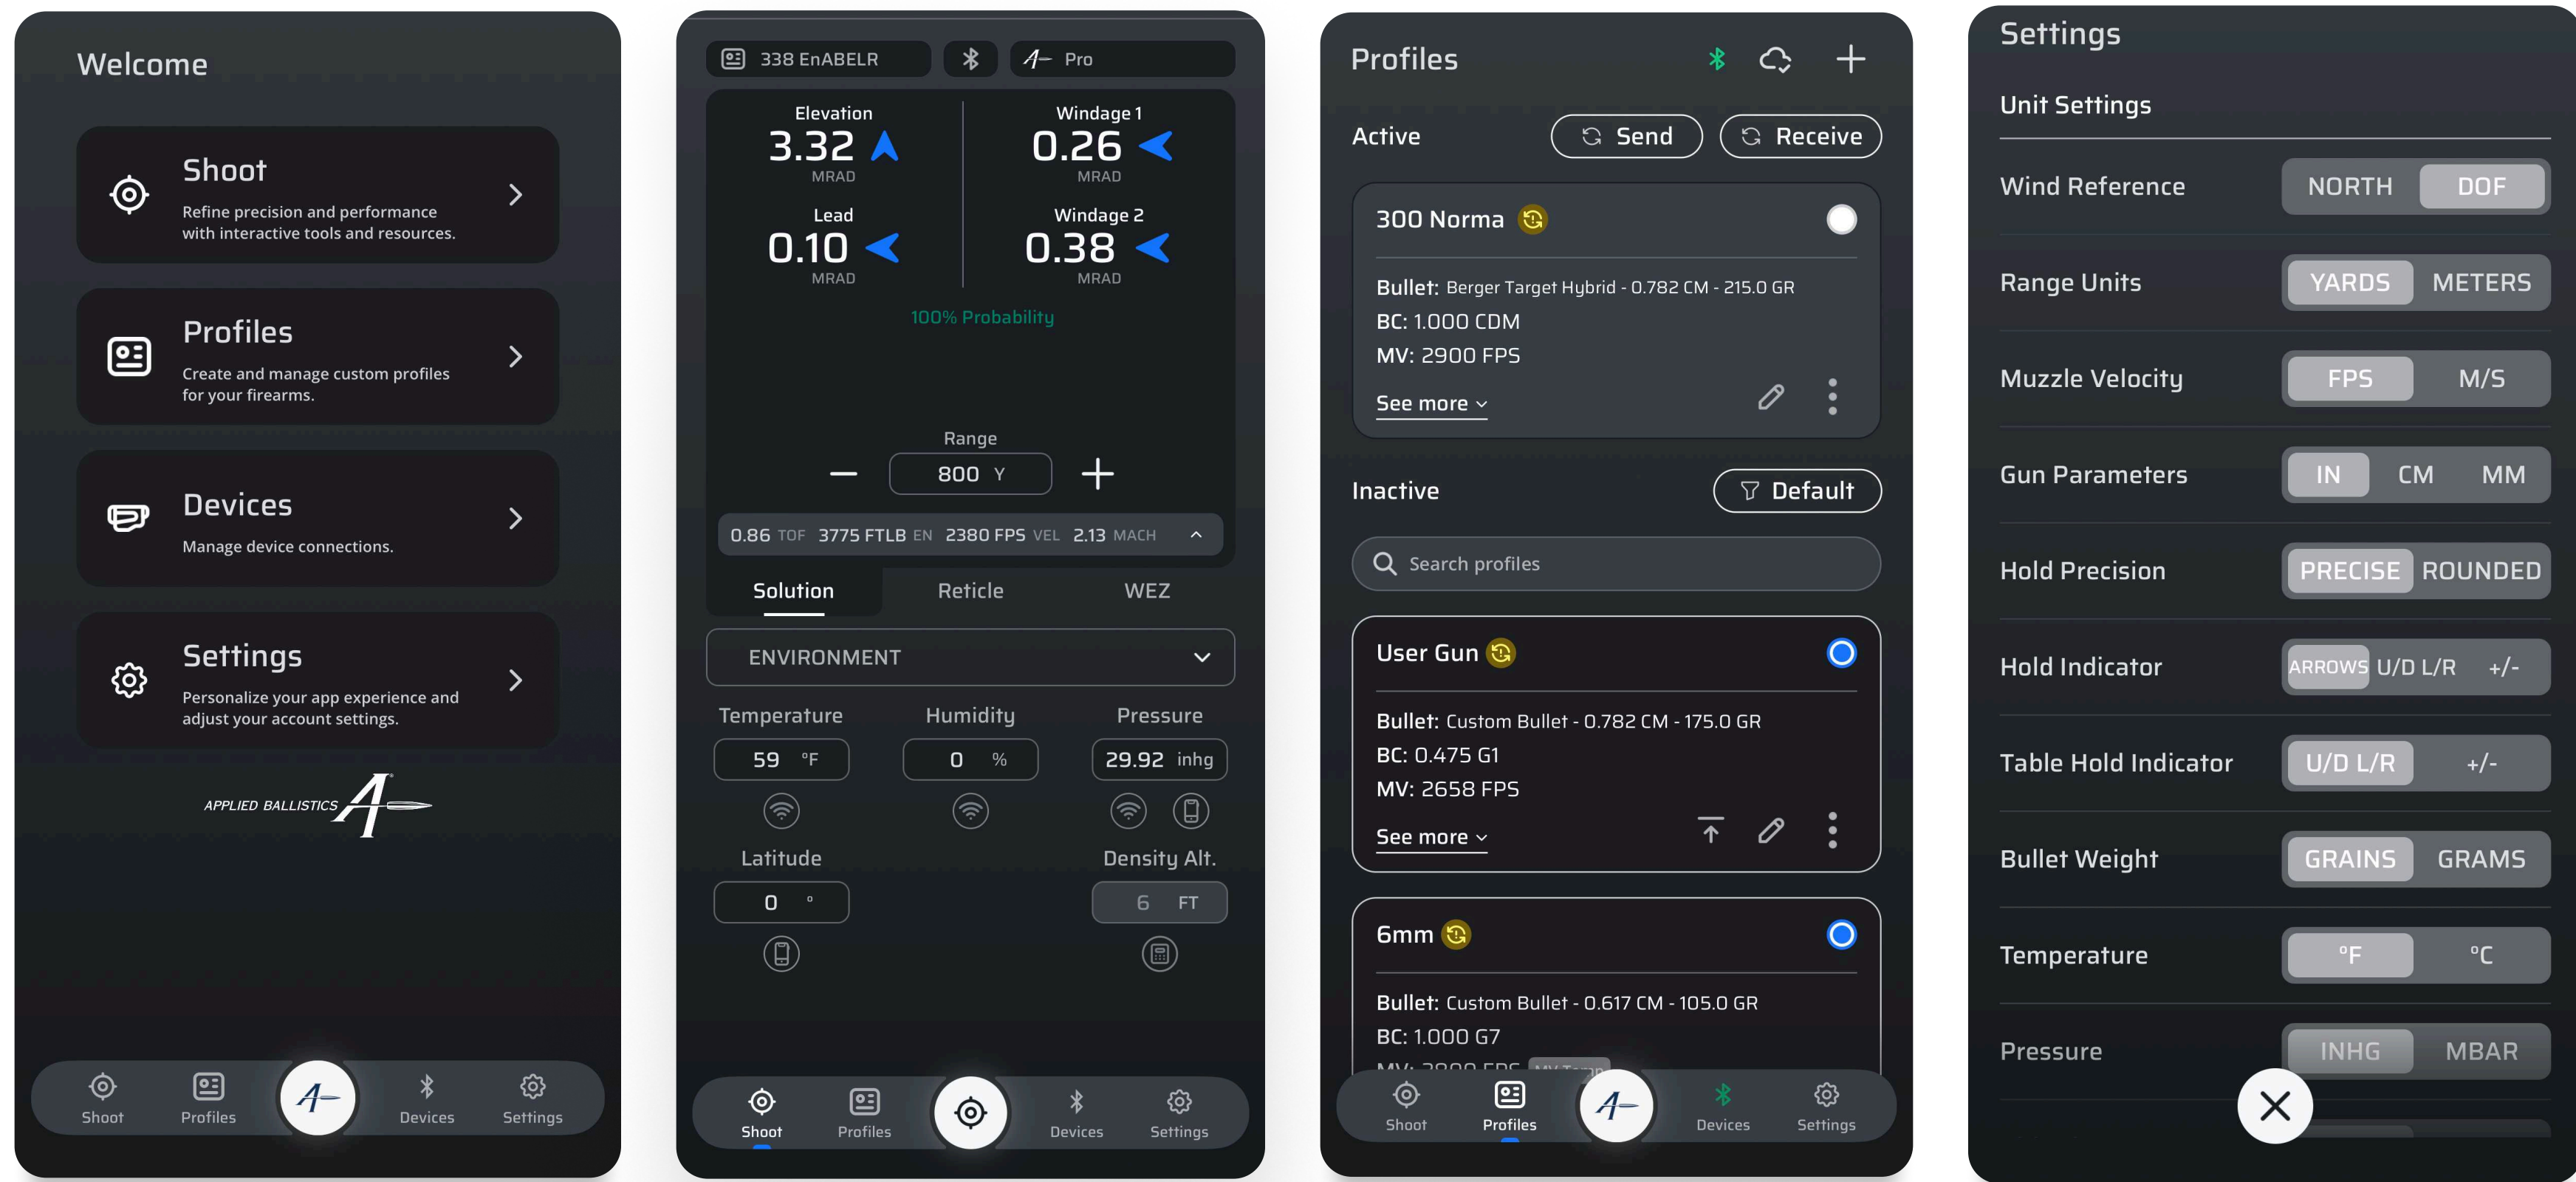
Welcome

Shoot
Refine precision and performance with interactive tools and resources.

Profiles
Create and manage custom profiles for your firearms.

Devices
Manage device connections.

Settings
Personalize your app experience and adjust your account settings.

APPLIED BALLISTICS

Shoot Profiles Devices Settings

338 EnABELR Pro

Elevation
3.32
MRAD

Windage 1
0.26
MRAD

Lead
0.10
MRAD

Windage 2
0.38
MRAD

100% Probability

Range
800 Y

0.86 TOF 3775 FTLB EN 2380 FPS VEL 2.13 MACH

Solution Reticle WEZ

ENVIRONMENT

Temperature
59 °F

Humidity
0 %

Pressure
29.92 inhg

Latitude
0 °

Density Alt.
6 FT

Shoot Profiles Devices Settings

Profiles

Active Send Receive

300 Norma
Bullet: Berger Target Hybrid - 0.782 CM - 215.0 GR
BC: 1.000 CDM
MV: 2900 FPS
See more

Inactive Default

Search profiles

User Gun
Bullet: Custom Bullet - 0.782 CM - 175.0 GR
BC: 0.475 G1
MV: 2658 FPS
See more

6mm
Bullet: Custom Bullet - 0.617 CM - 105.0 GR
BC: 1.000 G7
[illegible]

Shoot Profiles Devices Settings

Settings

Unit Settings

| Wind Reference | NORTH | DOF | |
|---|---|---|---|
| Range Units | YARDS | METERS | |
| Muzzle Velocity | FPS | M/S | |
| Gun Parameters | IN | CM | MM |
| Hold Precision | PRECISE | ROUNDED | |
| Hold Indicator | ARROWS | U/D L/R | +/- |
| Table Hold Indicator | U/D L/R | +/- | |
| Bullet Weight | GRAINS | GRAMS | |
| Temperature | °F | °C | |
| Pressure | INHG | MBAR | |